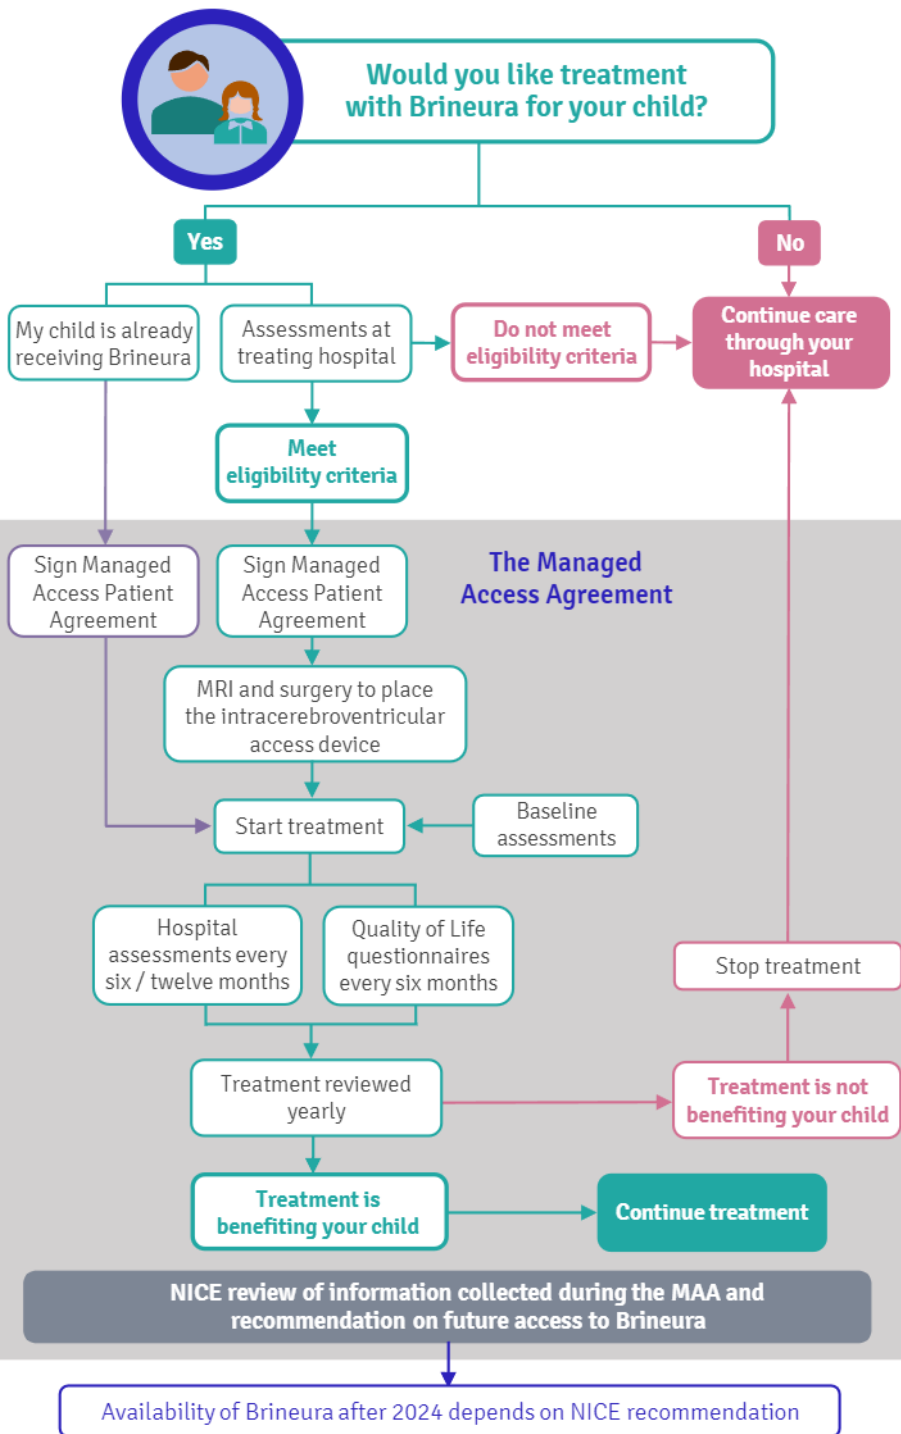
Would you like treatment with Brineura for your child?

Yes

No

My child is already receiving Brineura

Assessments at treating hospital

Do not meet eligibility criteria

Continue care through your hospital

Meet eligibility criteria

The Managed Access Agreement

Sign Managed Access Patient Agreement

Sign Managed Access Patient Agreement

MRI and surgery to place the intracerebroventricular access device

Start treatment

Baseline assessments

Hospital assessments every six / twelve months

Quality of Life questionnaires every six months

Stop treatment

Treatment reviewed yearly

Treatment is not benefiting your child

Treatment is benefiting your child

Continue treatment

NICE review of information collected during the MAA and recommendation on future access to Brineura

Availability of Brineura after 2024 depends on NICE recommendation